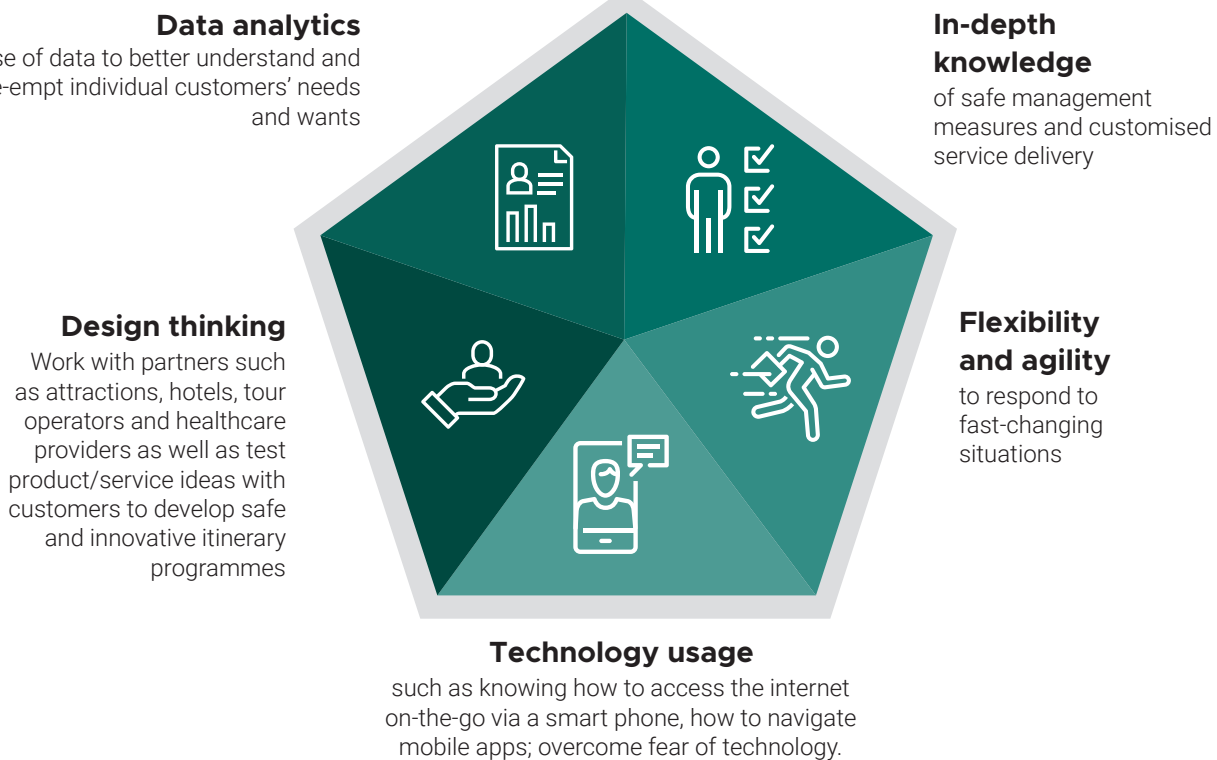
Data analytics
se of data to better understand and e-empt individual customers' needs and wants

In-depth knowledge
of safe management measures and customised service delivery

Design thinking
Work with partners such as attractions, hotels, tour operators and healthcare providers as well as test product/service ideas with customers to develop safe and innovative itinerary programmes

Flexibility and agility
to respond to fast-changing situations

Technology usage
such as knowing how to access the internet on-the-go via a smart phone, how to navigate mobile apps; overcome fear of technology.